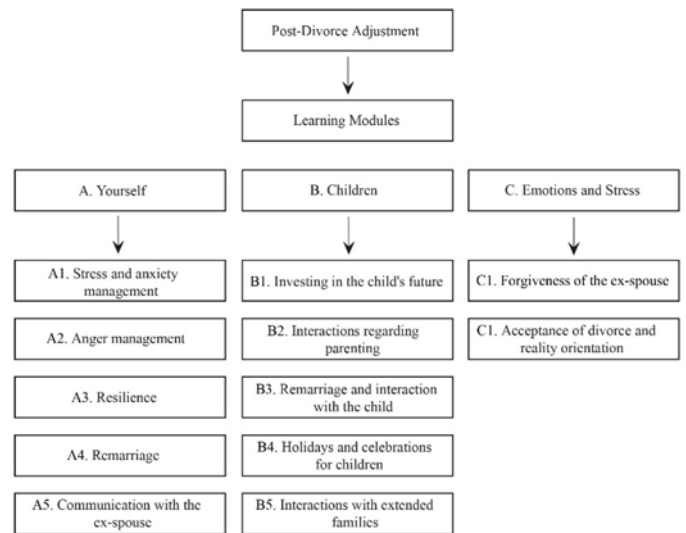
Post-Divorce Adjustment

Learning Modules

A. Yourself

A1. Stress and anxiety management

A2. Anger management

A3. Resilience

A4. Remarriage

A5. Communication with the ex-spouse

B. Children

B1. Investing in the child's future

B2. Interactions regarding parenting

B3. Remarriage and interaction with the child

B4. Holidays and celebrations for children

B5. Interactions with extended families

C. Emotions and Stress

C1. Forgiveness of the ex-spouse

C1. Acceptance of divorce and reality orientation